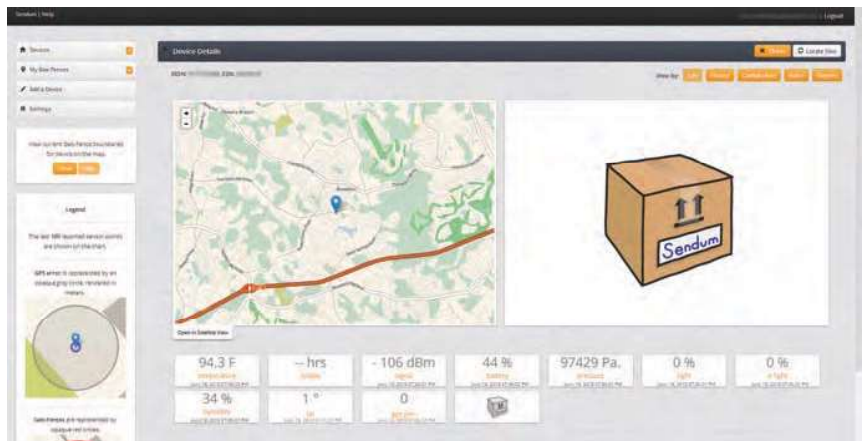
Sendum | Help

Logout

Devices

My Geo Fences

Add a Device

Settings

Legend

Device Details

Locate Now

Sendum

Open in Satellite View

94.3 F

temperature

-- hrs

- 106 dBm

signal

44 %

battery

97429 Pa.

pressure

0 %

light

0 %

34 %

humidity

1 °

0